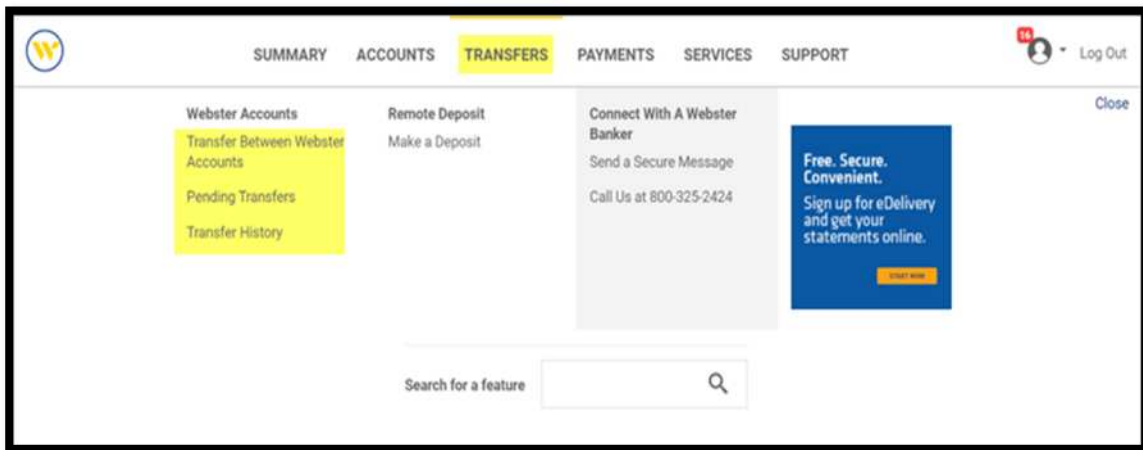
W

SUMMARY ACCOUNTS TRANSFERS PAYMENTS SERVICES SUPPORT

16 Log Out

Close

Webster Accounts
Transfer Between Webster Accounts
Pending Transfers
Transfer History

Remote Deposit
Make a Deposit

Connect With A Webster Banker
Send a Secure Message
Call Us at 800-325-2424

Free. Secure. Convenient.
Sign up for eDelivery and get your statements online.
START NOW

Search for a feature